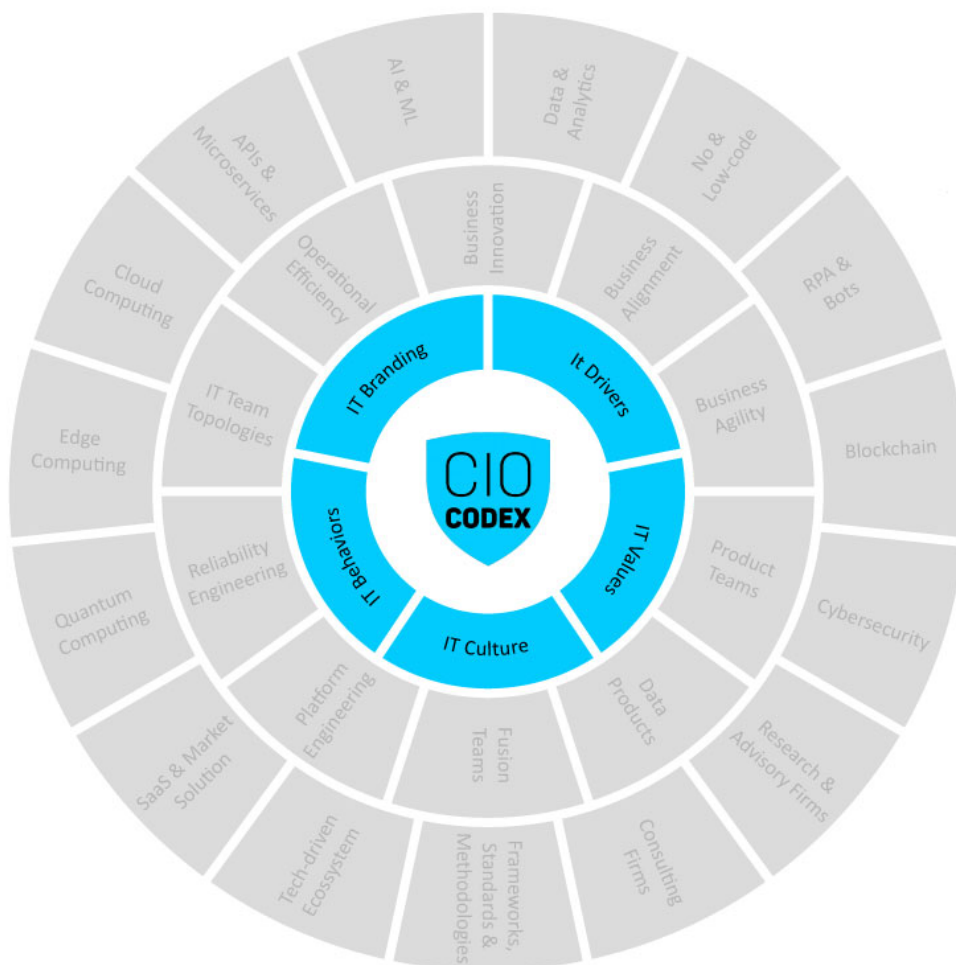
CIO CODEX

IT Branding

It Drivers

IT Values

IT Culture

IT Behaviors

Business Innovation

Business Alignment

Business Agility

Product Teams

Data Products

Fusion Teams

Platform Engineering

Reliability Engineering

IT Team Topologies

Operational Efficiency

AI & ML

Data & Analytics

No & Low-code

RPA & Bots

Blockchain

Cybersecurity

Research & Advisory Firms

Consulting Firms

Frameworks, Standards & Methodologies

Tech-driven Ecosystem

SaaS & Market Solution

Quantum Computing

Edge Computing

Cloud Computing

APIs & Microservices